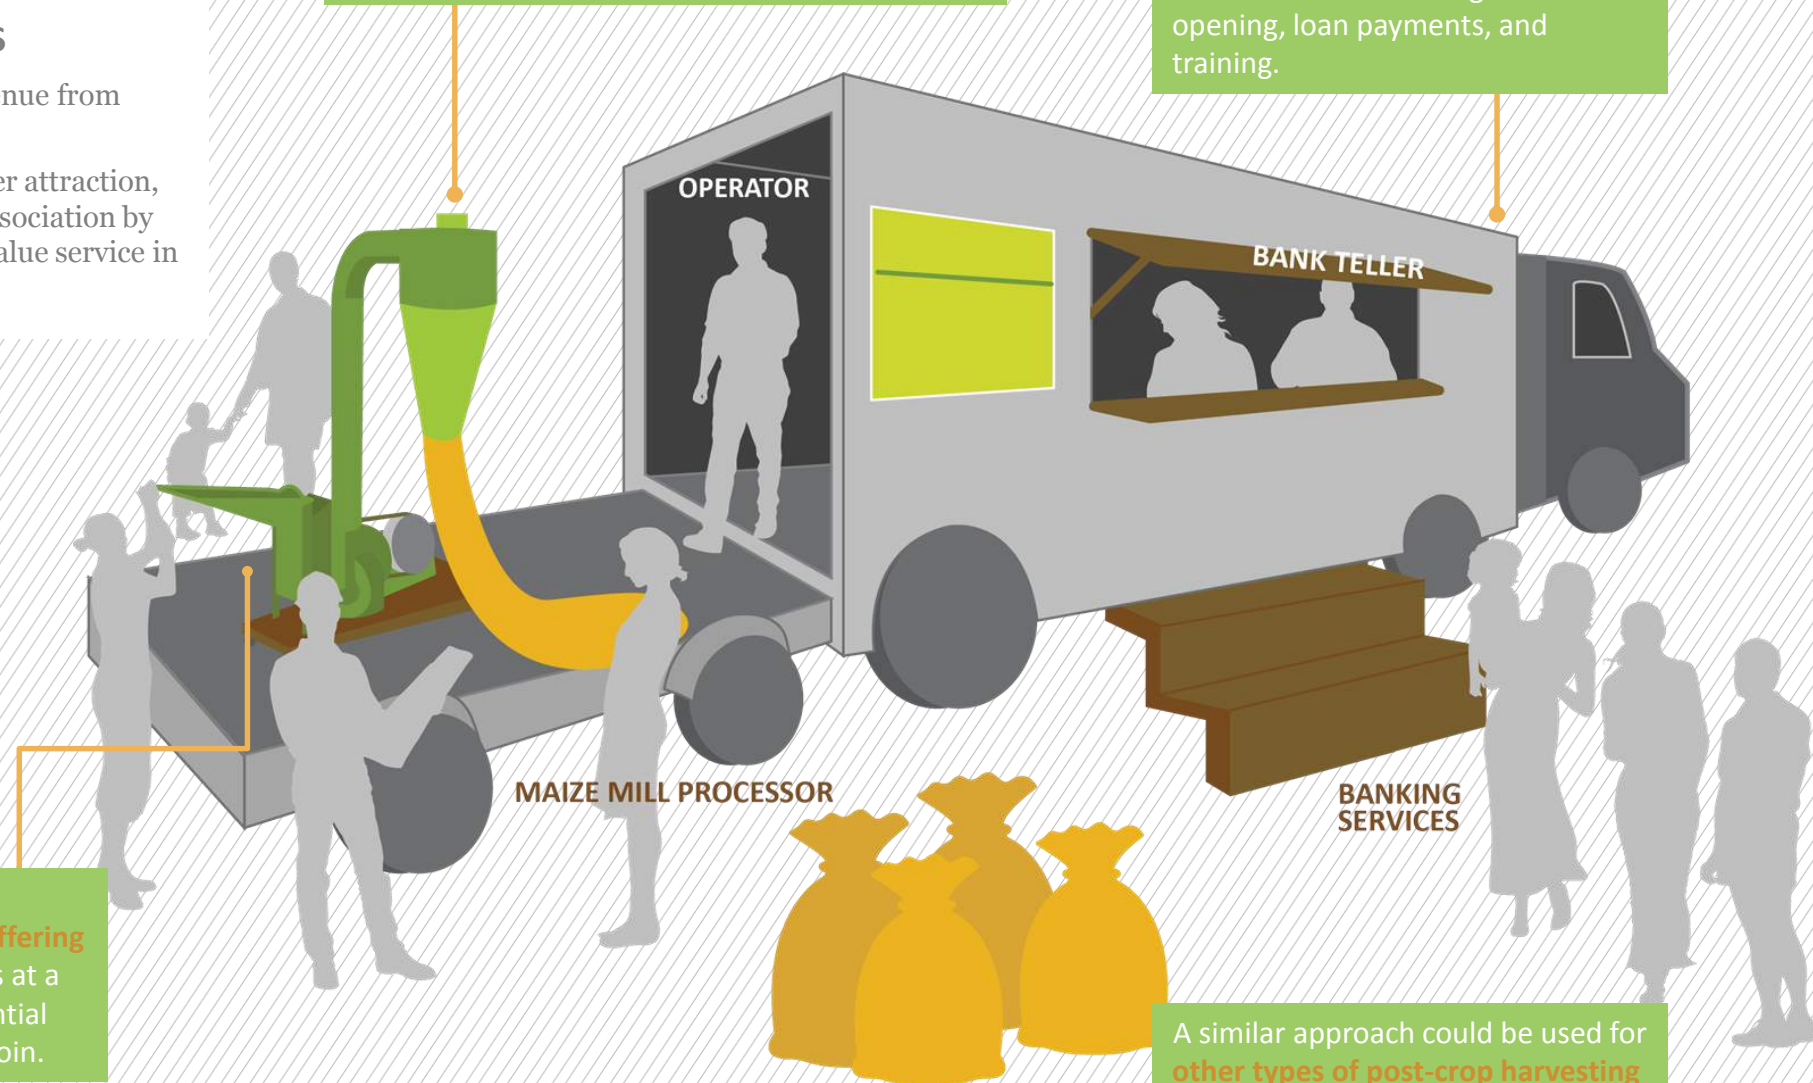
s

nue from

er attraction, sociation by alue service in

opening, loan payments, and training.

OPERATOR

BANK TELLER

MAIZE MILL PROCESSOR

BANKING SERVICES

ffering s at a ntial oin.

A similar approach could be used for other types of post-crop harvesting